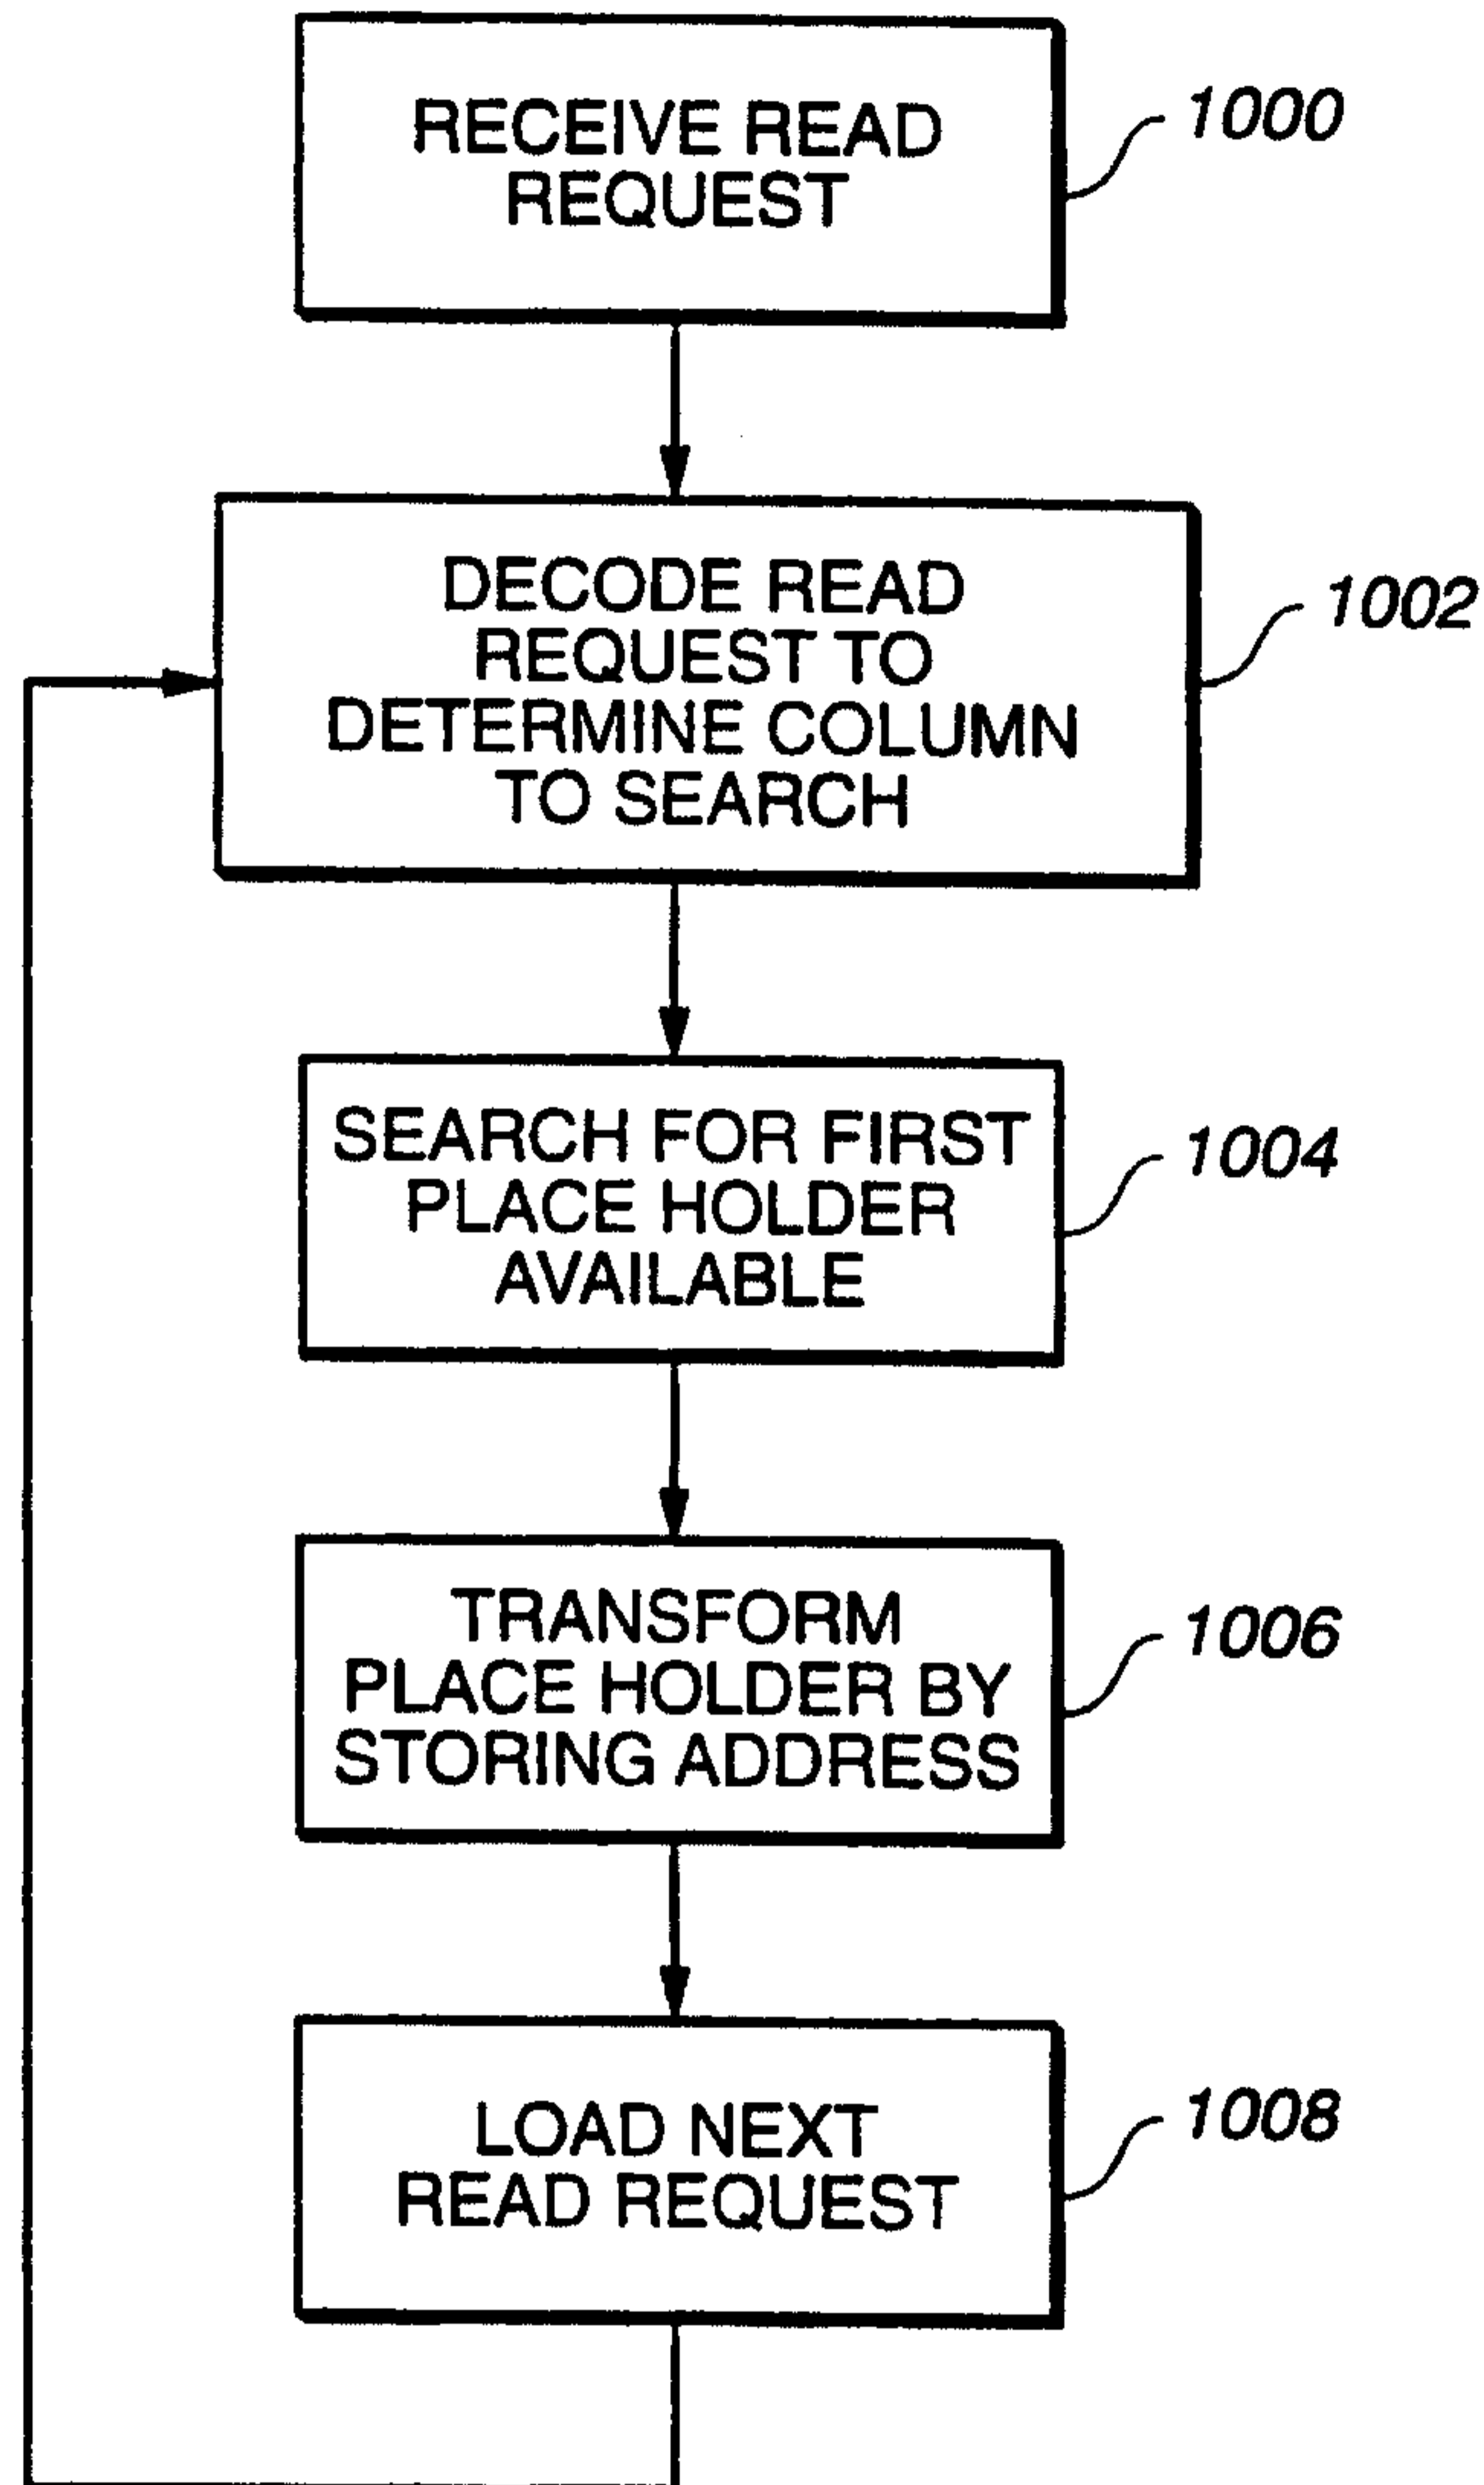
RECEIVE READ REQUEST

1000

DECODE READ REQUEST TO DETERMINE COLUMN TO SEARCH

1002

SEARCH FOR FIRST PLACE HOLDER AVAILABLE

1004

TRANSFORM PLACE HOLDER BY STORING ADDRESS

1006

LOAD NEXT READ REQUEST

1008